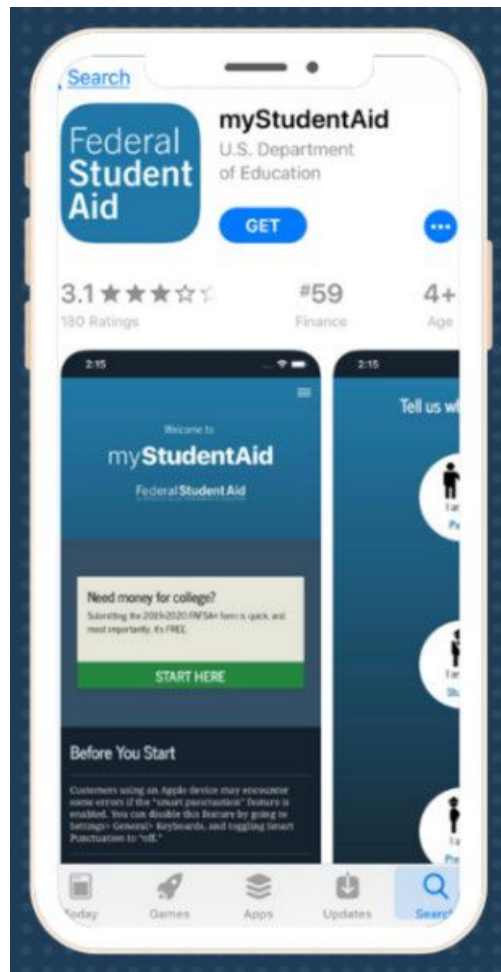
Search

Federal Student Aid

myStudentAid
U.S. Department of Education

GET

3.1 ★★★☆☆
180 Ratings

#59
Finance

4+
Age

2:15

Welcome to
myStudentAid
Federal Student Aid

Need money for college?
Submitting the 2019-2020 FAFSA® form is quick, and most importantly, it's FREE.

START HERE

Before You Start

Customers using an Apple device may encounter some errors if the "smart punctuation" feature is enabled. You can disable this feature by going to Settings> General> Keyboards, and toggling Smart Punctuation to "off."

2:15

Tell us w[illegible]

I ar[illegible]
Pa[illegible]

I ar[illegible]
St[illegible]

I a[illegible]
Pr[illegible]

Today
Games
Apps
Updates
Search